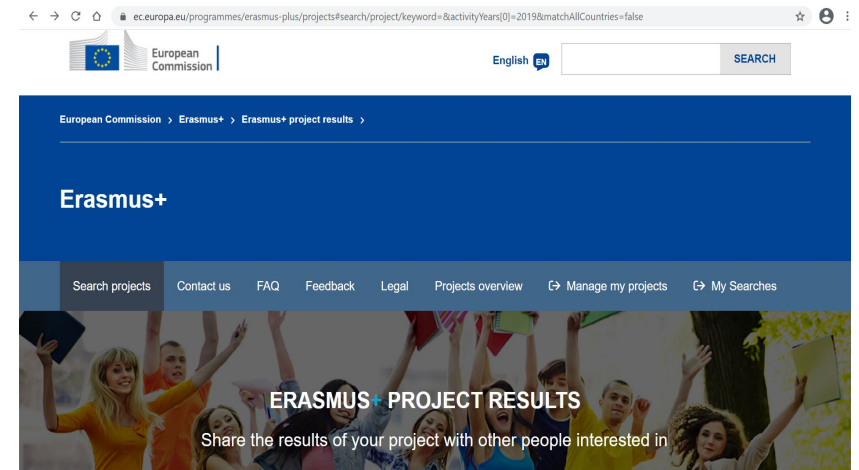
ec.europa.eu/programmes/erasmus-plus/projects#search/project/keyword=&activityYears[0]=2019&matchAllCountries=false

European Commission

English EN

SEARCH

European Commission › Erasmus+ › Erasmus+ project results ›

Erasmus+

Search projects Contact us FAQ Feedback Legal Projects overview Manage my projects My Searches

ERASMUS+ PROJECT RESULTS

Share the results of your project with other people interested in